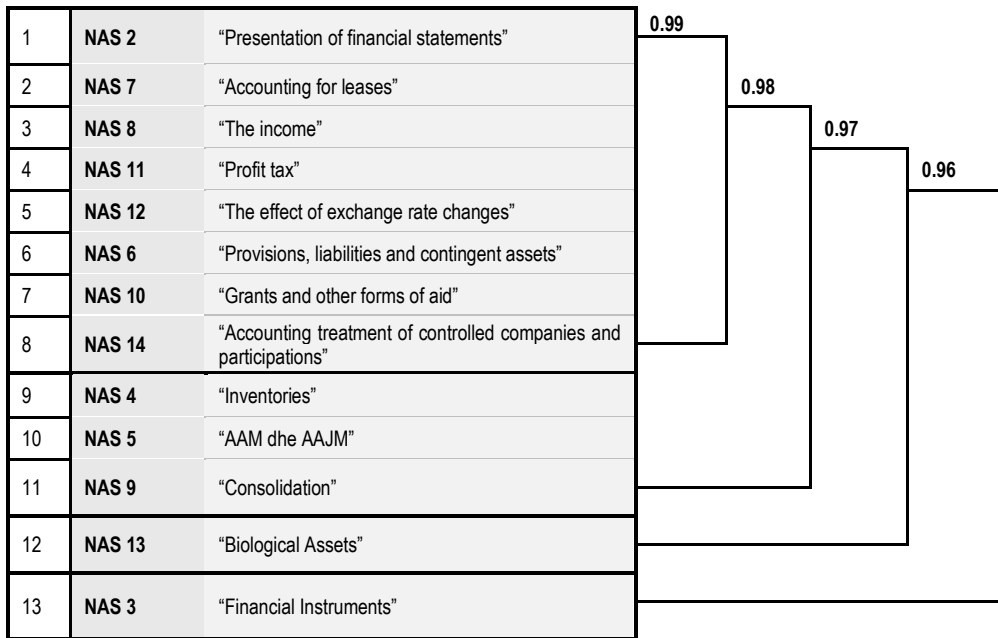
| | | |
|---|---|---|
| 1 | **NAS 2** | “Presentation of financial statements” |
| 2 | **NAS 7** | “Accounting for leases” |
| 3 | **NAS 8** | “The income” |
| 4 | **NAS 11** | “Profit tax” |
| 5 | **NAS 12** | “The effect of exchange rate changes” |
| 6 | **NAS 6** | “Provisions, liabilities and contingent assets” |
| 7 | **NAS 10** | “Grants and other forms of aid” |
| 8 | **NAS 14** | “Accounting treatment of controlled companies and participations” |
| 9 | **NAS 4** | “Inventories” |
| 10 | **NAS 5** | “AAM dhe AAJM” |
| 11 | **NAS 9** | “Consolidation” |
| 12 | **NAS 13** | “Biological Assets” |
| 13 | **NAS 3** | “Financial Instruments” |

**0.99**
**0.98**
**0.97**
**0.96**